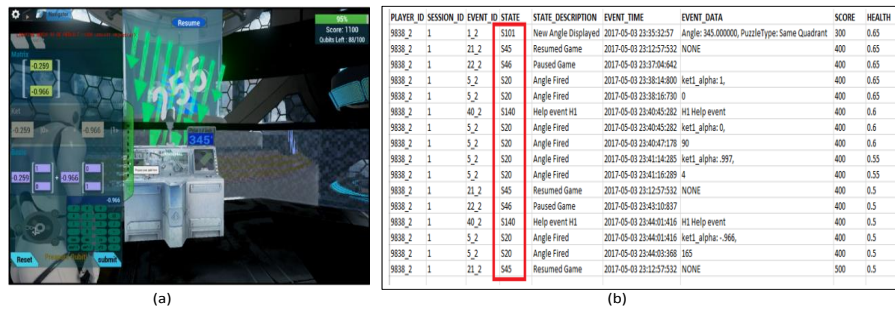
Resume

95%

Score: 1100

Qubits Left: 88/100

Matrix

-0.259

-0.966

0.259

-0.966

0.259

0.966

-0.966

345°

Reset

submit

(a)

| PLAYER_ID | SESSION_ID | EVENT_ID | STATE | STATE_DESCRIPTION | EVENT_TIME | EVENT_DATA | SCORE | HEALTH |
|---|---|---|---|---|---|---|---|---|
| 9838_2 | 1 | 1_2 | S101 | New Angle Displayed | 2017-05-03 23:35:32:57 | Angle: 345.000000, PuzzleType: Same Quadrant | 300 | 0.65 |
| 9838_2 | 1 | 21_2 | S45 | Resumed Game | 2017-05-03 23:12:57:532 | NONE | 400 | 0.65 |
| 9838_2 | 1 | 22_2 | S46 | Paused Game | 2017-05-03 23:37:04:642 | | 400 | 0.65 |
| 9838_2 | 1 | 5_2 | S20 | Angle Fired | 2017-05-03 23:38:14:800 | ket1_alpha: 1, | 400 | 0.65 |
| 9838_2 | 1 | 5_2 | S20 | Angle Fired | 2017-05-03 23:38:16:730 | 0 | 400 | 0.65 |
| 9838_2 | 1 | 40_2 | S140 | Help event H1 | 2017-05-03 23:40:45:282 | H1 Help event | 400 | 0.6 |
| 9838_2 | 1 | 5_2 | S20 | Angle Fired | 2017-05-03 23:40:45:282 | ket1_alpha: 0, | 400 | 0.6 |
| 9838_2 | 1 | 5_2 | S20 | Angle Fired | 2017-05-03 23:40:47:178 | 90 | 400 | 0.6 |
| 9838_2 | 1 | 5_2 | S20 | Angle Fired | 2017-05-03 23:41:14:285 | ket1_alpha: .997, | 400 | 0.55 |
| 9838_2 | 1 | 5_2 | S20 | Angle Fired | 2017-05-03 23:41:16:289 | 4 | 400 | 0.55 |
| 9838_2 | 1 | 21_2 | S45 | Resumed Game | 2017-05-03 23:12:57:532 | NONE | 400 | 0.5 |
| 9838_2 | 1 | 22_2 | S46 | Paused Game | 2017-05-03 23:43:10:837 | | 400 | 0.5 |
| 9838_2 | 1 | 40_2 | S140 | Help event H1 | 2017-05-03 23:44:01:416 | H1 Help event | 400 | 0.5 |
| 9838_2 | 1 | 5_2 | S20 | Angle Fired | 2017-05-03 23:44:01:416 | ket1_alpha: -.966, | 400 | 0.5 |
| 9838_2 | 1 | 5_2 | S20 | Angle Fired | 2017-05-03 23:44:03:368 | 165 | 400 | 0.5 |
| 9838_2 | 1 | 21_2 | S45 | Resumed Game | 2017-05-03 23:12:57:532 | NONE | 500 | 0.5 |

(b)